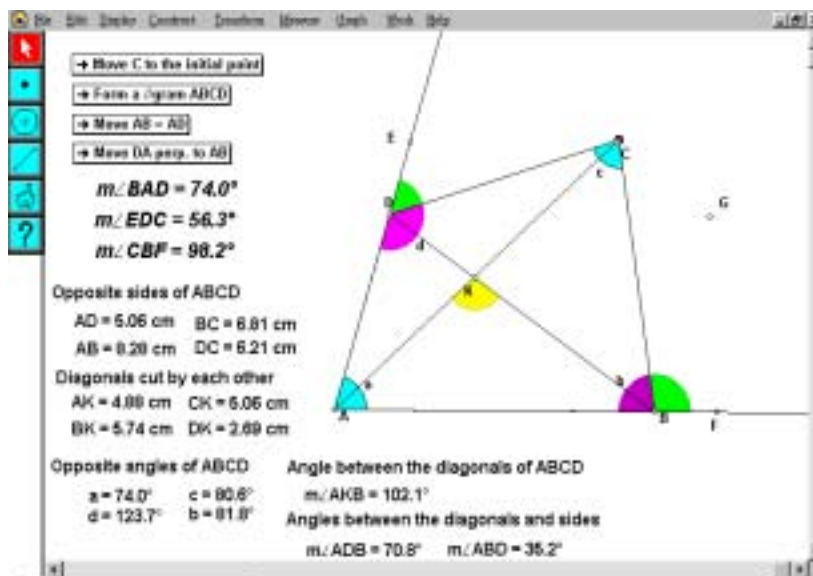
File Edit Display Construct Transform Measure Graph Work Help

→ Move C to the initial point

→ Form a //gram ABCD

→ Move AB = AB

→ Move DA perp. to AB

$m\angle BAD = 74.0°$

$m\angle EDC = 56.3°$

$m\angle CBF = 98.2°$

Opposite sides of ABCD

AD = 5.06 cm BC = 6.81 cm

AB = 8.28 cm DC = 6.21 cm

Diagonals cut by each other

AK = 4.88 cm CK = 5.06 cm

BK = 5.74 cm DK = 2.69 cm

Opposite angles of ABCD

a = 74.0° c = 80.6°

d = 123.7° b = 81.8°

Angle between the diagonals of ABCD

$m\angle AKB = 102.1°$

Angles between the diagonals and sides

$m\angle ADB = 70.8°$ $m\angle ABD = 35.2°$

E

D

C

c

G

d

K

a

b

A

B

F